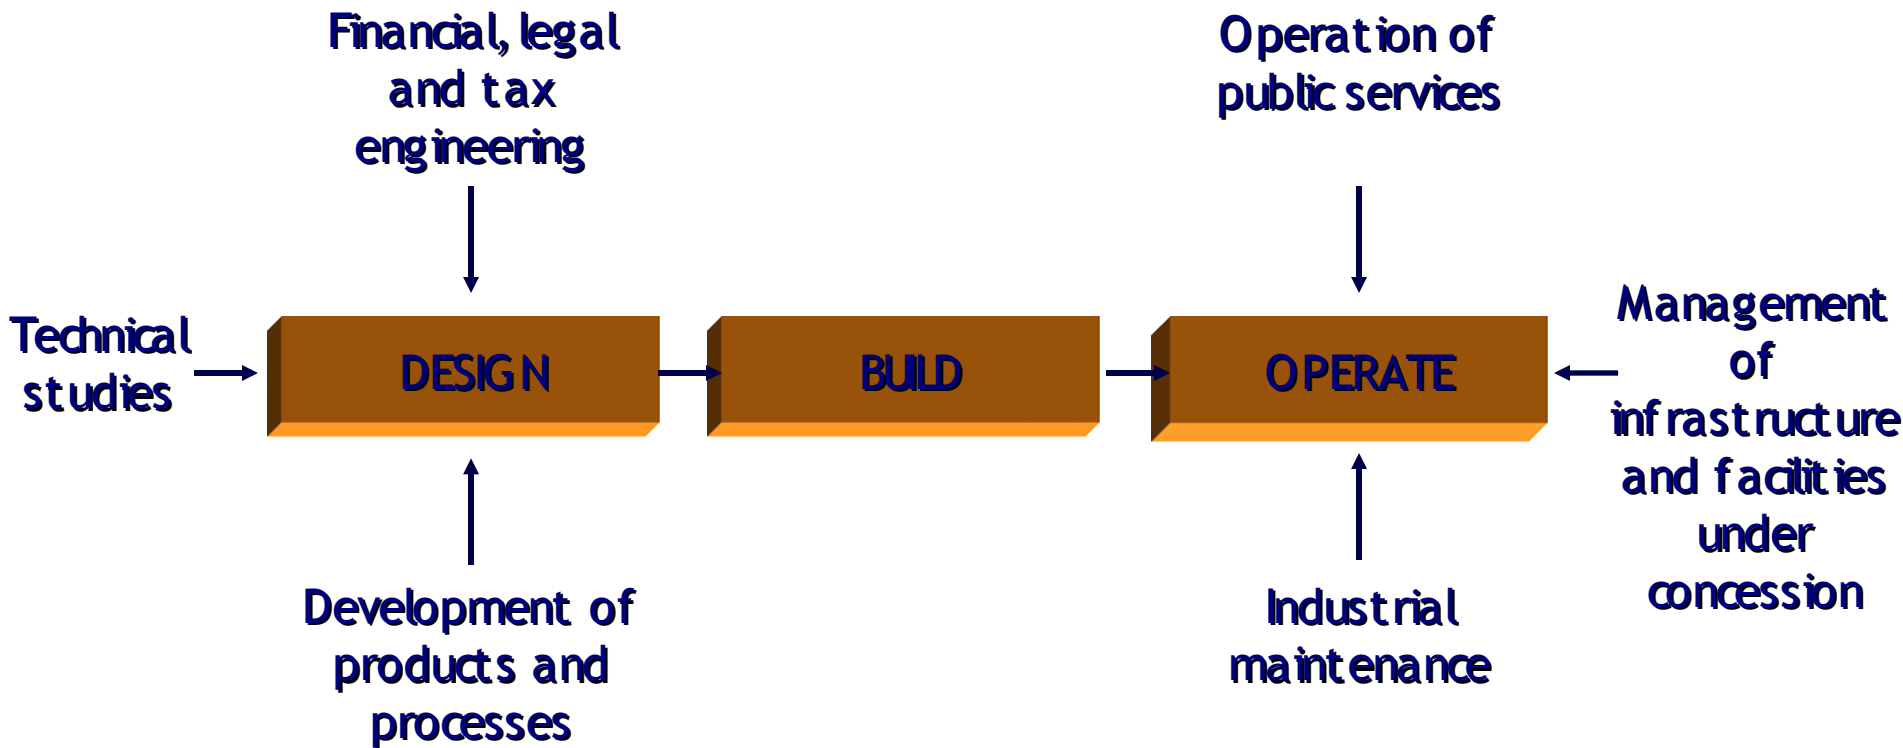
Financial, legal and tax engineering

Operation of public services

Technical studies

DESIGN

BUILD

OPERATE

Management of infrastructure and facilities under concession

Development of products and processes

Industrial maintenance